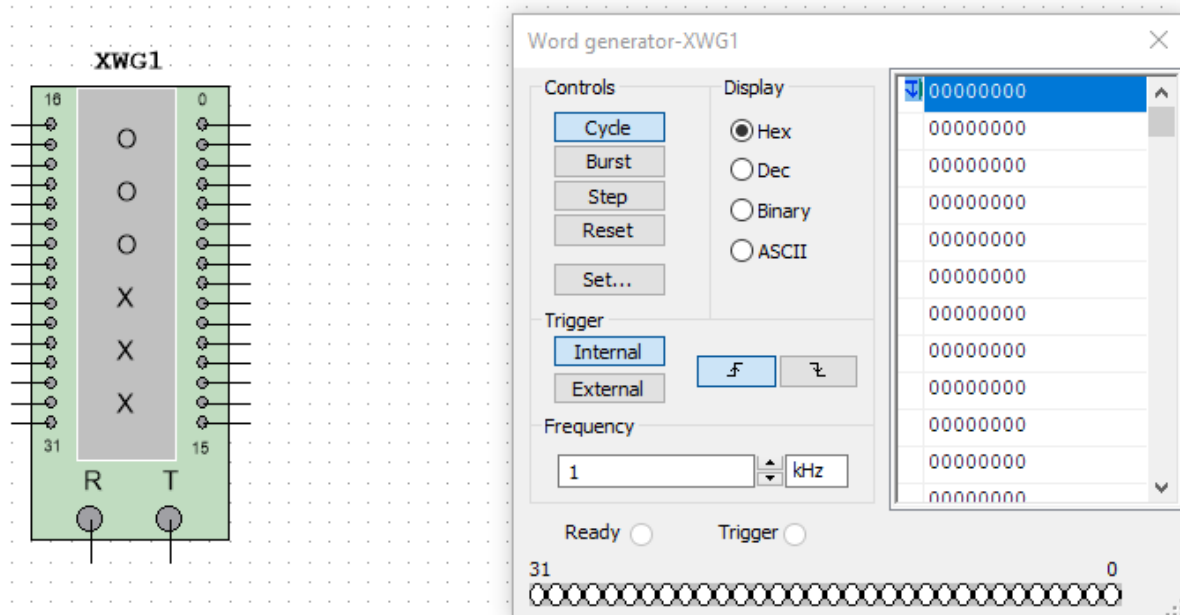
XWG1

16
0
O
O
O
X
X
X
31
15
R
T

Word generator-XWG1

Controls
Cycle
Burst
Step
Reset
Set...

Display
Hex
Dec
Binary
ASCII

Trigger
Internal
External

Frequency
1
kHz

00000000
00000000
00000000
00000000
00000000
00000000
00000000
00000000
00000000
00000000
00000000
00000000

Ready
Trigger

31
0